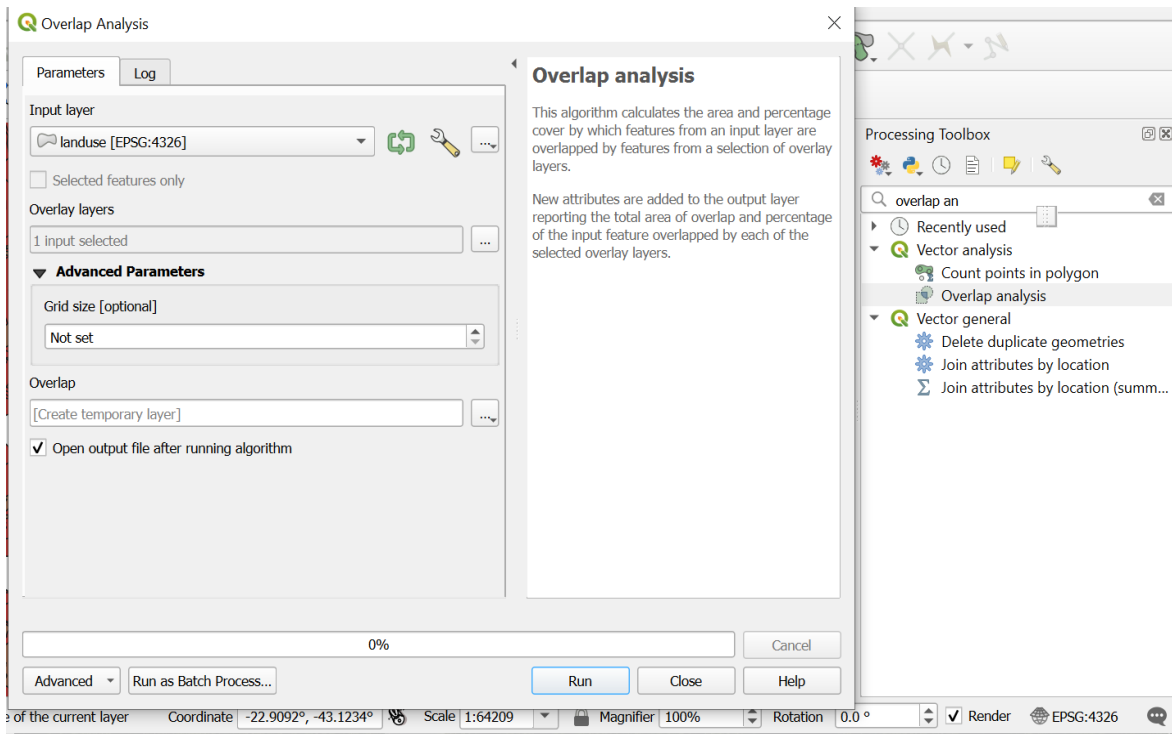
Overlap Analysis

Parameters | Log

Input layer

landuse [EPSG:4326]

Selected features only

Overlay layers

1 input selected

Advanced Parameters

Grid size [optional]

Not set

Overlap

[Create temporary layer]

Open output file after running algorithm

Overlap analysis

This algorithm calculates the area and percentage cover by which features from an input layer are overlapped by features from a selection of overlay layers.

New attributes are added to the output layer reporting the total area of overlap and percentage of the input feature overlapped by each of the selected overlay layers.

0%

Cancel

Advanced | Run as Batch Process... | Run | Close | Help

Processing Toolbox

overlap an

Recently used

Vector analysis

Count points in polygon

Overlap analysis

Vector general

Delete duplicate geometries

Join attributes by location

Join attributes by location (summ...

e of the current layer Coordinate -22.9092°, -43.1234° Scale 1:64209 Magnifier 100% Rotation 0.0 ° Render EPSG:4326